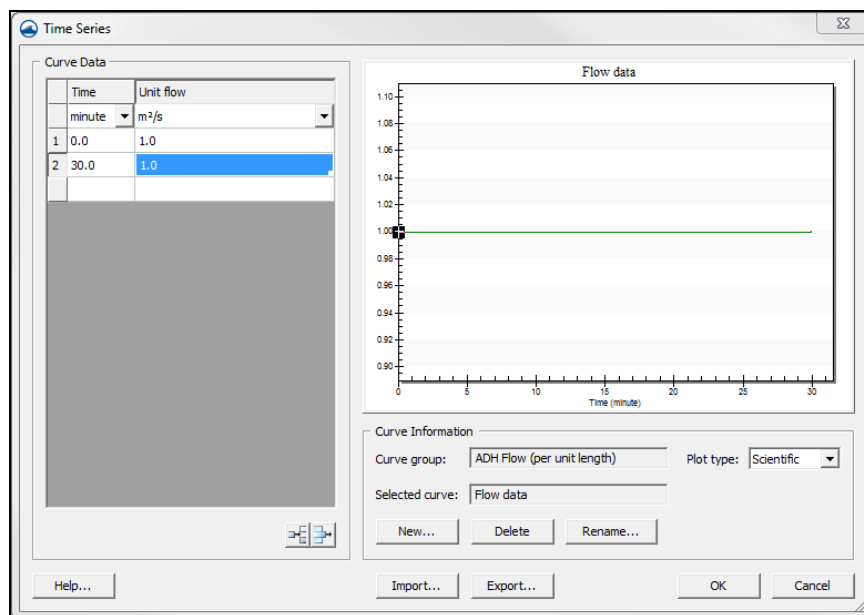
Time Series

Curve Data

| | Time | Unit flow |
|---|---|---|
| | minute | m²/s |
| 1 | 0.0 | 1.0 |
| 2 | 30.0 | 1.0 |
| | | |

Flow data

1.10
1.08
1.06
1.04
1.02
1.00
0.98
0.96
0.94
0.92
0.90

0 5 10 15 20 25 30
Time (minute)

Curve Information

Curve group: ADH Flow (per unit length)

Plot type: Scientific

Selected curve: Flow data

New... Delete Rename...

Help... Import... Export... OK Cancel